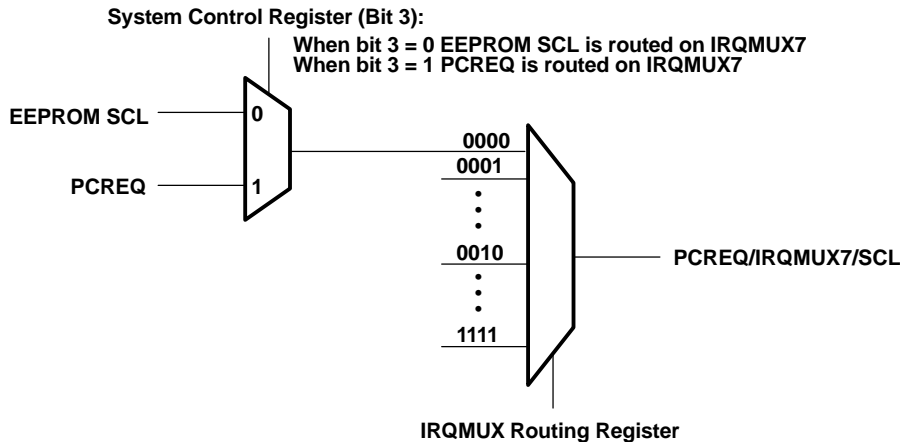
System Control Register (Bit 3):
When bit 3 = 0 EEPROM SCL is routed on IRQMUX7
When bit 3 = 1 PCREQ is routed on IRQMUX7

EEPROM SCL
0
PCREQ
1

0000
0001
0010
1111

PCREQ/IRQMUX7/SCL

IRQMUX Routing Register